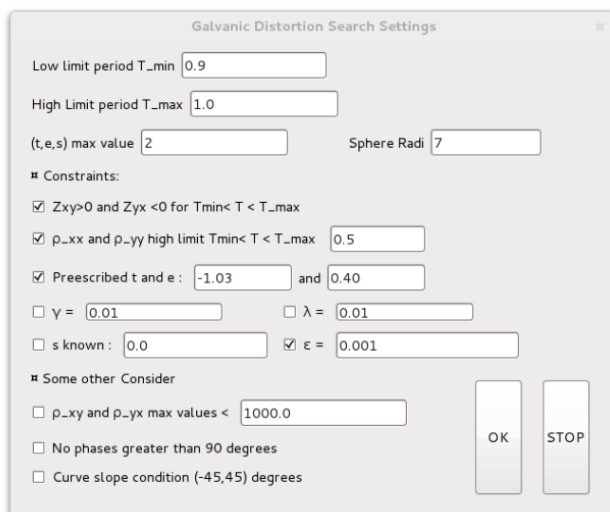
Galvanic Distortion Search Settings

Low limit period T_min 0.9

High Limit period T_max 1.0

(t,e,s) max value 2

Sphere Radi 7

¤ Constraints:

☑ Zxy>0 and Zyx <0 for Tmin< T < T_max

☑ ρ_xx and ρ_yy high limit Tmin< T < T_max 0.5

☑ Preescribed t and e : -1.03 and 0.40

☐ γ = 0.01

☐ λ = 0.01

☐ s known : 0.0

☑ ε = 0.001

¤ Some other Consider

☐ ρ_xy and ρ_yx max values < 1000.0

☐ No phases greater than 90 degrees

☐ Curve slope condition (-45,45) degrees

OK

STOP